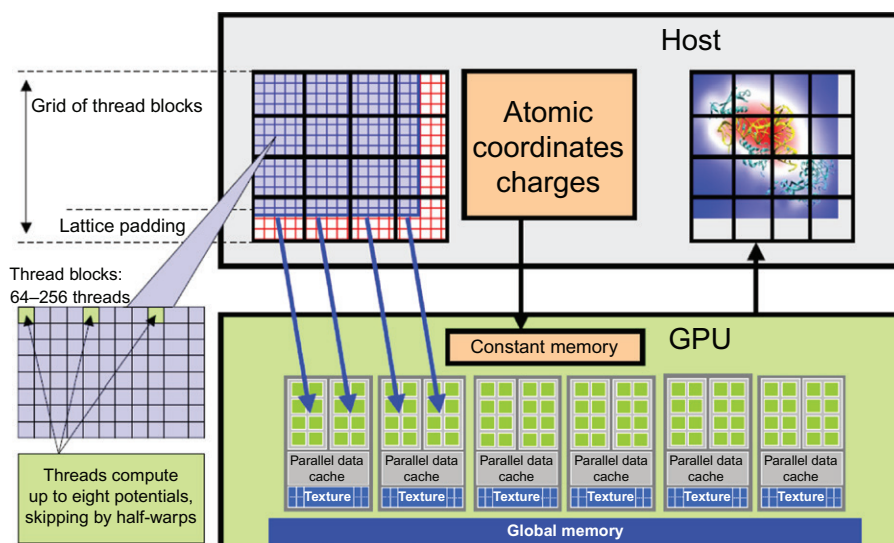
Host

Grid of thread blocks

Lattice padding

Atomic coordinates charges

Thread blocks: 64–256 threads

GPU

Constant memory

Threads compute up to eight potentials, skipping by half-warps

Parallel data cache
Texture

Parallel data cache
Texture

Parallel data cache
Texture

Parallel data cache
Texture

Parallel data cache
Texture

Parallel data cache
Texture

Global memory